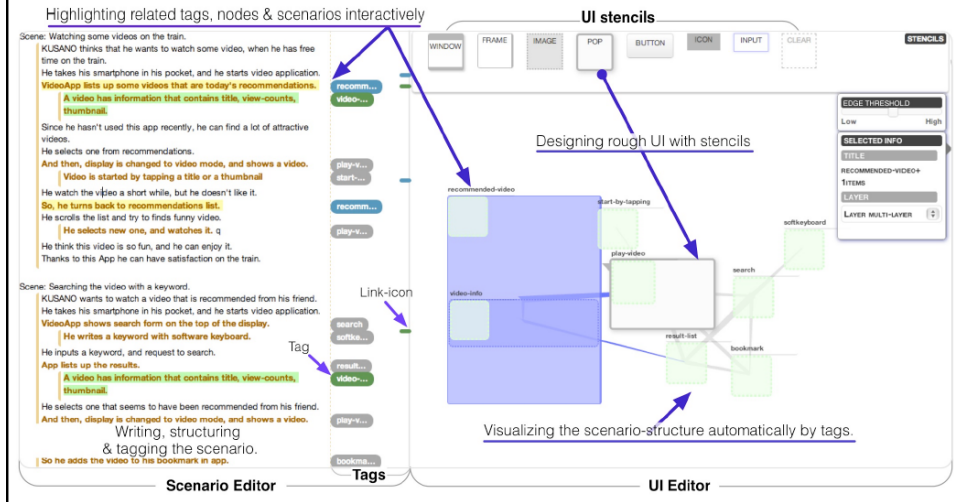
Highlighting related tags, nodes & scenarios interactively

UI stencils

WINDOW FRAME IMAGE POP BUTTON ICON INPUT CLEAR STENCILS

Scene: Watching some videos on the train.
KUSANO thinks that he wants to watch some video, when he has free time on the train.
He takes his smartphone in his pocket, and he starts video application.
VideoApp lists up some videos that are today's recommendations.
A video has information that contains title, view-counts, thumbnail.
Since he hasn't used this app recently, he can find a lot of attractive videos.
He selects one from recommendations.
And then, display is changed to video mode, and shows a video.
Video is started by tapping a title or a thumbnail
He watch the video a short while, but he doesn't like it.
So, he turns back to recommendations list.
He scrolls the list and try to finds funny video.
He selects new one, and watches it. q
He think this video is so fun, and he can enjoy it.
Thanks to this App he can have satisfaction on the train.

Scene: Searching the video with a keyword.
KUSANO wants to watch a video that is recommended from his friend.
He takes his smartphone in his pocket, and he starts video application.
VideoApp shows search form on the top of the display.
He writes a keyword with software keyboard.
He inputs a keyword, and request to search.
App lists up the results.
A video has information that contains title, view-counts, thumbnail.
He selects one that seems to have been recommended from his friend.
And then, display is changed to video mode, and shows a video.
Writing, structuring & tagging the scenario.
So he adds the video to his bookmark in app.

recomm... video-... play-v... start-... recomm... play-v... search softke... result... video-... play-v... bookma...

Tag

Link-icon

EDGE THRESHOLD
Low High
SELECTED INFO
TITLE
RECOMMENDED-VIDEO+
1ITEMS
LAYER
LAYER MULTI-LAYER

Designing rough UI with stencils

recommended-video start-by-tapping softkeyboard play-video search video-info result-list bookmark

Visualizing the scenario-structure automatically by tags.

Scenario Editor
Tags
UI Editor